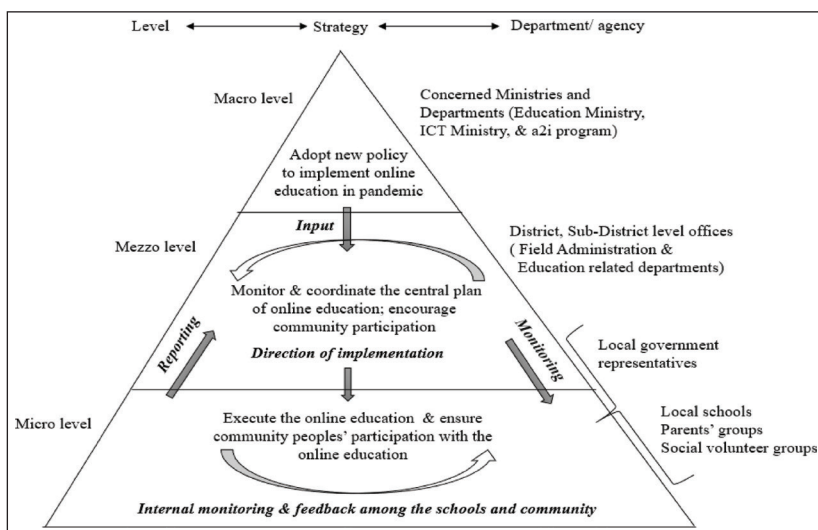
Level ⟷ Strategy ⟷ Department/ agency

Macro level

Concerned Ministries and Departments (Education Ministry, ICT Ministry, & a2i program)

Adopt new policy to implement online education in pandemic

Input

Mezzo level

District, Sub-District level offices ( Field Administration & Education related departments)

Monitor & coordinate the central plan of online education; encourage community participation

Reporting

Monitoring

Direction of implementation

Local government representatives

Micro level

Execute the online education & ensure community peoples' participation with the online education

Local schools
Parents' groups
Social volunteer groups

Internal monitoring & feedback among the schools and community